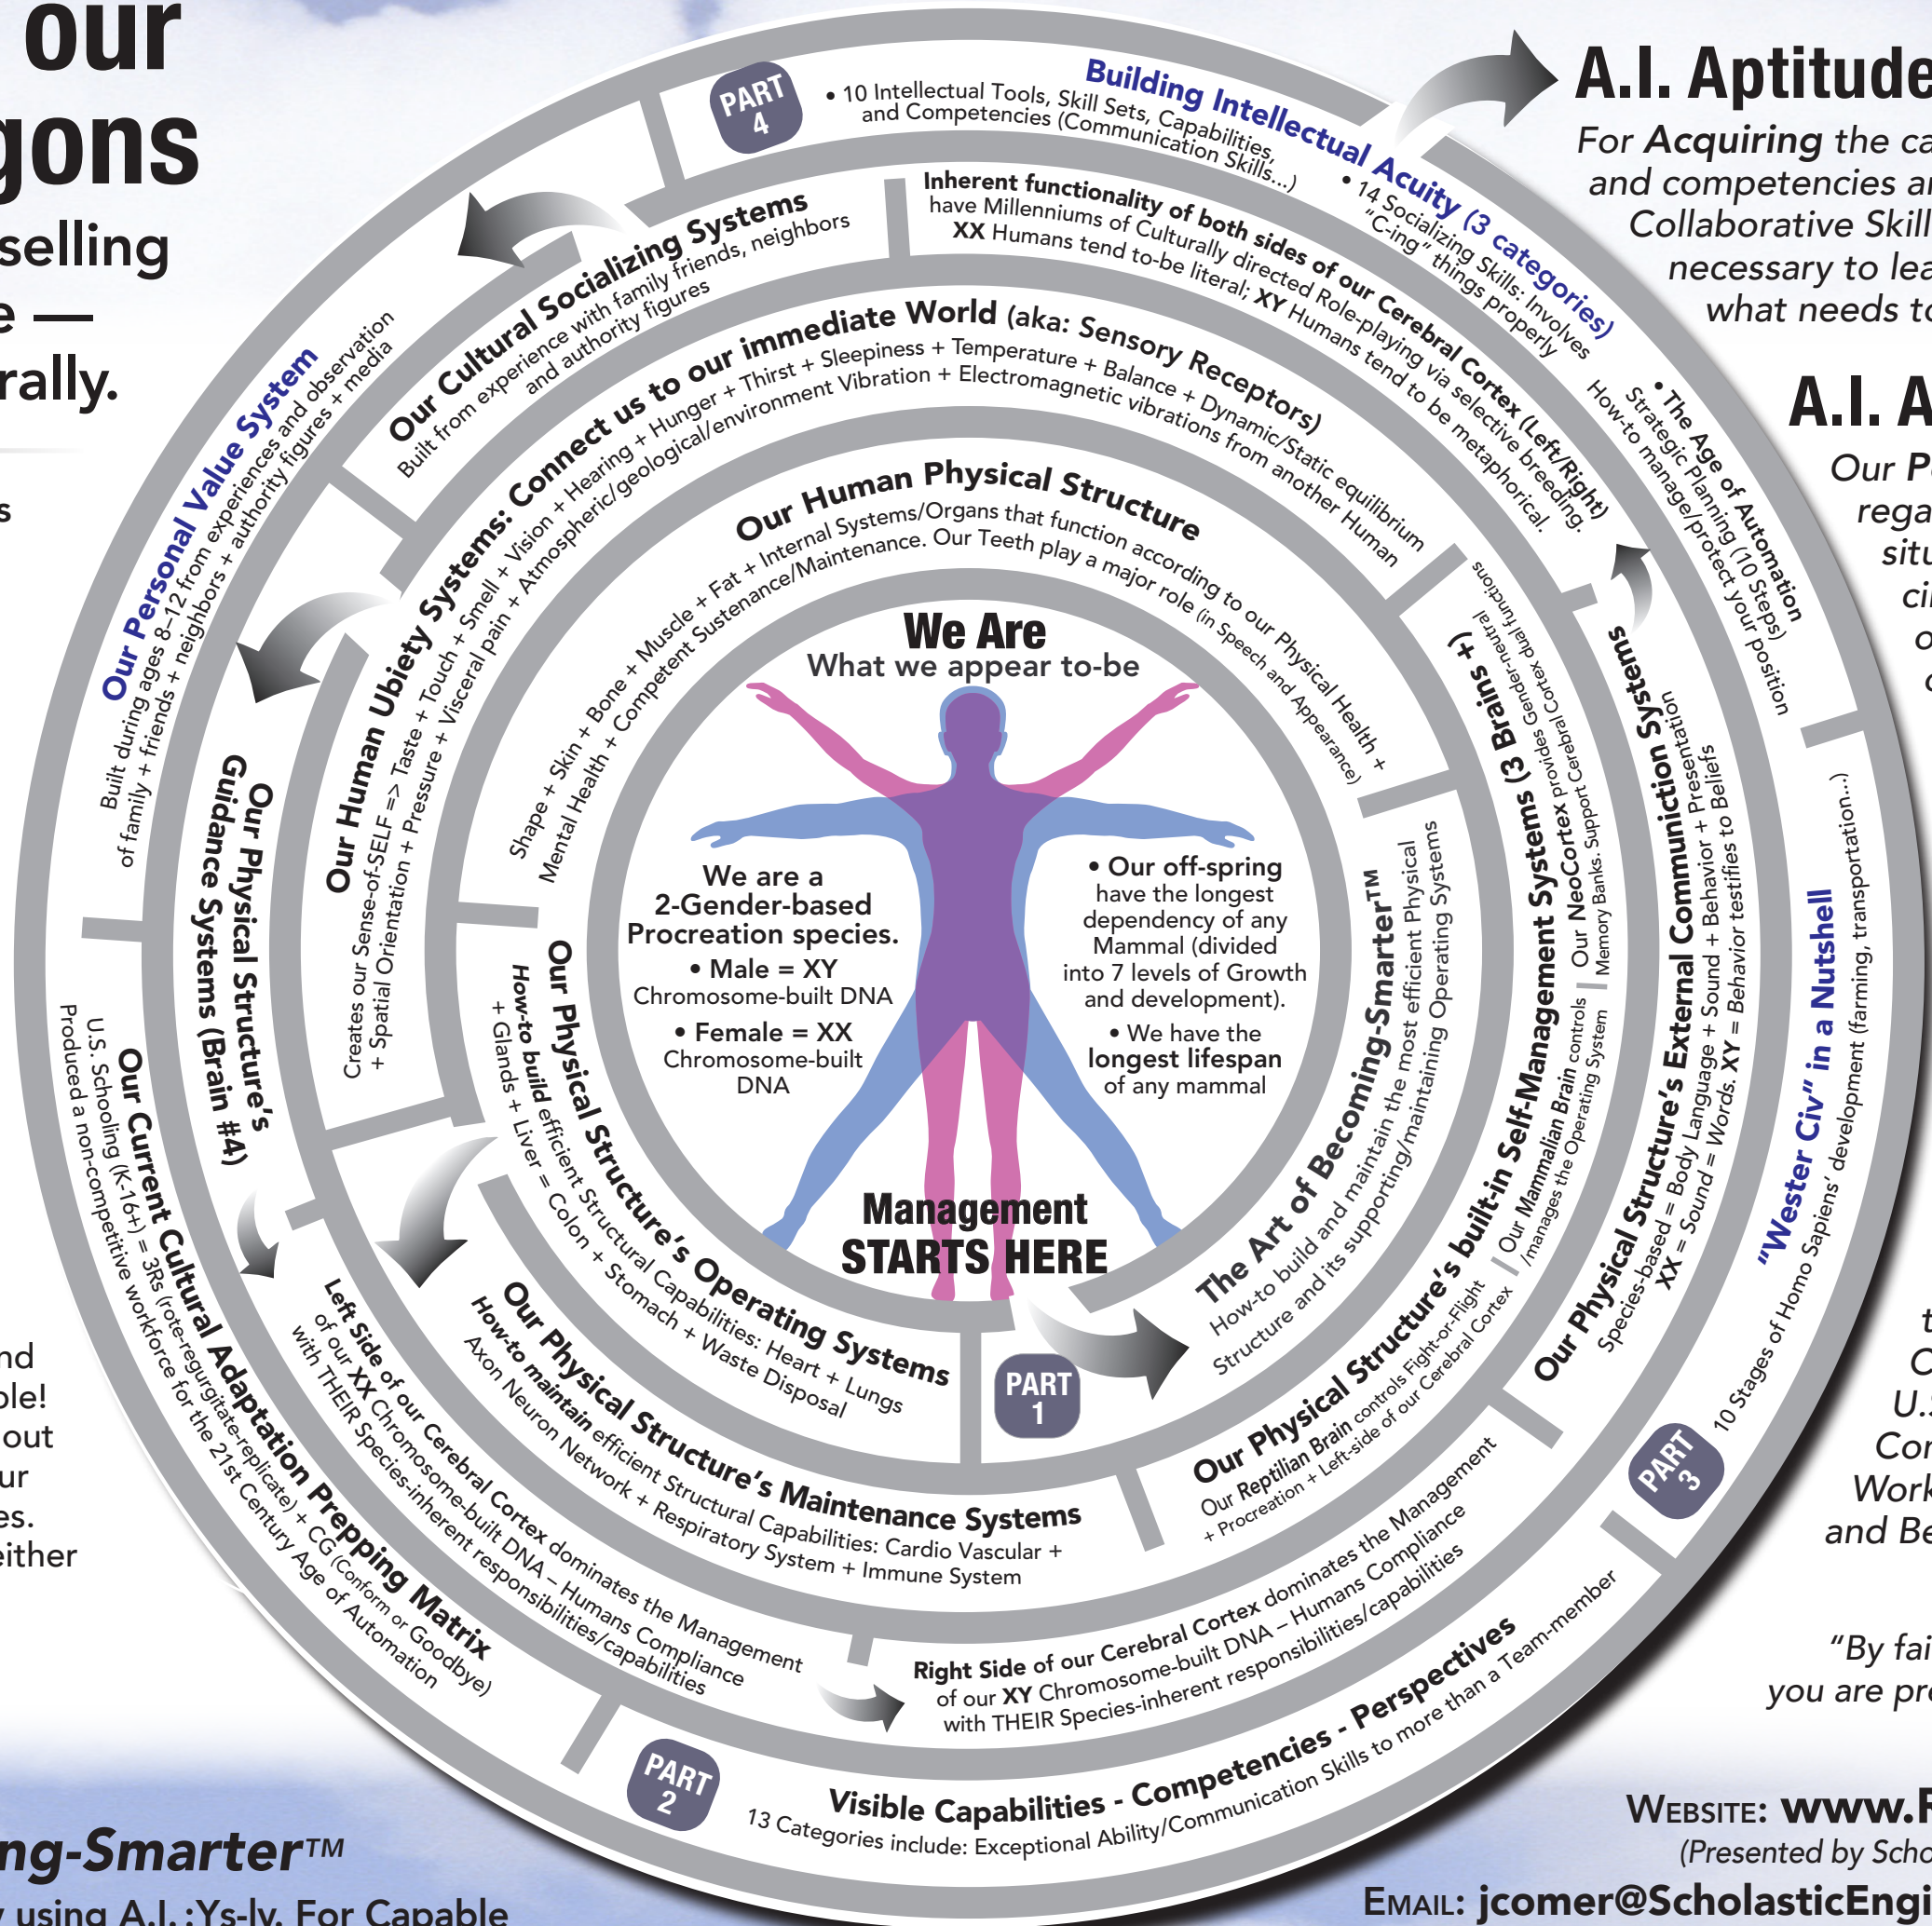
our
gons
selling
e —
rally.

s

nd
ble!
out
ur
es.
either

ng-Smarter™
y using A.I.:Ys-ly. For Capable

A.I. Aptitude
For Acquiring the ca
and competencies a
Collaborative Skill
necessary to lea
what needs to

A.I. A
Our P
rega
situ
ci
o
c

t
C
U.
Co
Work
and Be

"By fai
you are pr

Website: www.F
(Presented by Scho
Email: jcomer@ScholasticEngi

PART 4
• 10 Intellectual Tools, Skill Sets, Capabilities, and Competencies (Communication Skills...)
Building Intellectual Acuity (3 categories)
• 14 Socializing Skills: Involves "C-ing" things properly
• The Age of Automation
Strategic Planning (10 Steps)
How-to manage/protect your position

Our Cultural Socializing Systems
Built from experience with family friends, neighbors and authority figures

Our Personal Value System
Built during ages 8–12 from experiences and observation of family + friends + neighbors + authority figures + media

Inherent functionality of both sides of our Cerebral Cortex (Left/Right)
have Millenniums of Culturally directed Role-playing via selective breeding.
XX Humans tend to-be literal; XY Humans tend to be metaphorical.

Our Human Ubiety Systems: Connect us to our immediate World (aka: Sensory Receptors)
Creates our Sense-of-SELF => Taste + Touch + Smell + Vision + Hearing + Hunger + Thirst + Sleepiness + Temperature + Balance + Dynamic/Static equilibrium + Spatial Orientation + Pressure + Visceral pain + Atmospheric/geological/environment Vibration + Electromagnetic vibrations from another Human

Our Human Physical Structure
Shape + Skin + Bone + Muscle + Fat + Internal Systems/Organs that function according to our Physical Health + Mental Health + Competent Sustenance/Maintenance. Our Teeth play a major role (in Speech and Appearance)

We Are
What we appear to-be

We are a 2-Gender-based Procreation species.
• Male = XY Chromosome-built DNA
• Female = XX Chromosome-built DNA

• Our off-spring have the longest dependency of any Mammal (divided into 7 levels of Growth and development).
• We have the longest lifespan of any mammal

Management STARTS HERE

Our Physical Structure's Guidance Systems (Brain #4)

Our Physical Structure's Operating Systems
How-to build efficient Structural Capabilities: Heart + Lungs + Glands + Liver = Colon + Stomach + Waste Disposal

Our Physical Structure's Maintenance Systems
How-to maintain efficient Structural Capabilities: Cardio Vascular + Axon Neuron Network + Respiratory System + Immune System

The Art of Becoming-Smarter™
How-to build and maintain the most efficient Physical Structure and its supporting/maintaining Operating Systems

Our Physical Structure's built-in Self-Management Systems (3 Brains +)
Our Reptilian Brain controls Fight-or-Flight + Procreation + Left-side of our Cerebral Cortex | Our Mammalian Brain controls /manages the Operating System | Our NeoCortex provides Memory Banks. Support Cerebral Cortex dual functions. Gender-neutral

Our Physical Structure's External Communiction Systems
Species-based = Body Language + Sound + Behavior + Presentation
XX = Sound = Words. XY = Behavior testifies to Beliefs

"Wester Civ" in a Nutshell
10 Stages of Homo Sapiens' development (farming, transportation...)

PART 3

PART 1

Our Current Cultural Adaptation Prepping Matrix
U.S. Schooling (K-16+) = 3Rs (rote-regurgitate-replicate) + CG (Conform or Goodbye)
Produced a non-competitive workforce for the 21st Century Age of Automation

Left Side of our Cerebral Cortex dominates the Management of our XX Chromosome-built DNA – Humans Compliance with THEIR Species-inherent responsibilities/capabilities

Right Side of our Cerebral Cortex dominates the Management of our XY Chromosome-built DNA – Humans Compliance with THEIR Species-inherent responsibilities/capabilities

PART 2
Visible Capabilities - Competencies - Perspectives
13 Categories include: Exceptional Ability/Communication Skills to more than a Team-member